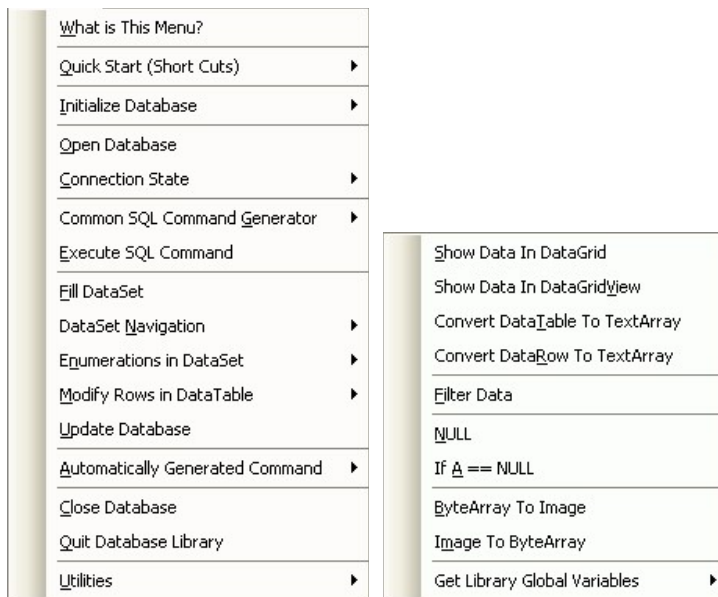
What is This Menu?
Quick Start (Short Cuts)
Initialize Database
Open Database
Connection State
Common SQL Command Generator
Execute SQL Command
Fill DataSet
DataSet Navigation
Enumerations in DataSet
Modify Rows in DataTable
Update Database
Automatically Generated Command
Close Database
Quit Database Library
Utilities

Show Data In DataGrid
Show Data In DataGridView
Convert DataTable To TextArray
Convert DataRow To TextArray
Filter Data
NULL
If A == NULL
ByteArray To Image
Image To ByteArray
Get Library Global Variables